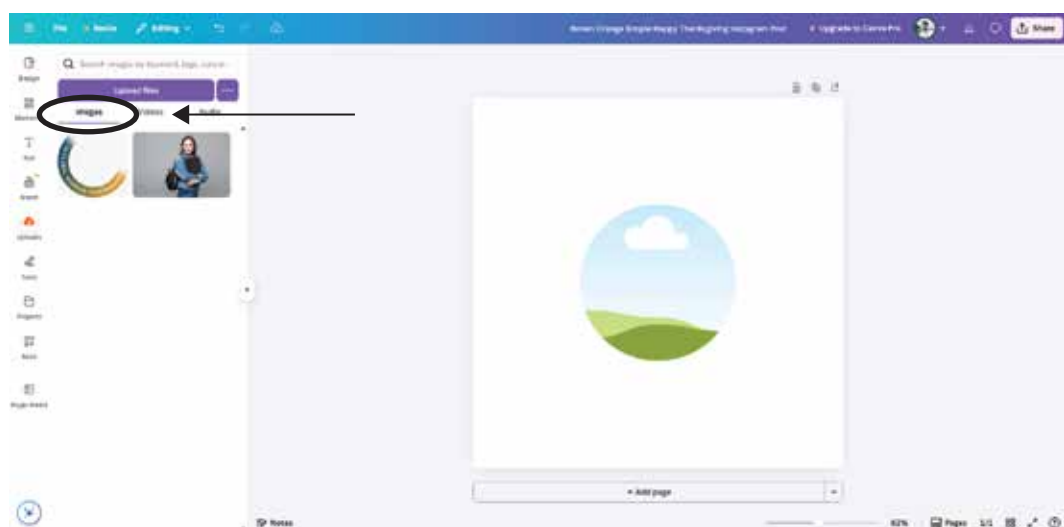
File Resize Editing

Brown Orange Simple Happy Thanksgiving Instagram Post

Upgrade to Canva Pro

Share

Design

Elements

Text

Brand

Uploads

Draw

Projects

Apps

Magic Media

Search images by keyword, tags, color...

Upload files

Images

Videos

Audio

+ Add page

Notes

62%

Pages

1/1